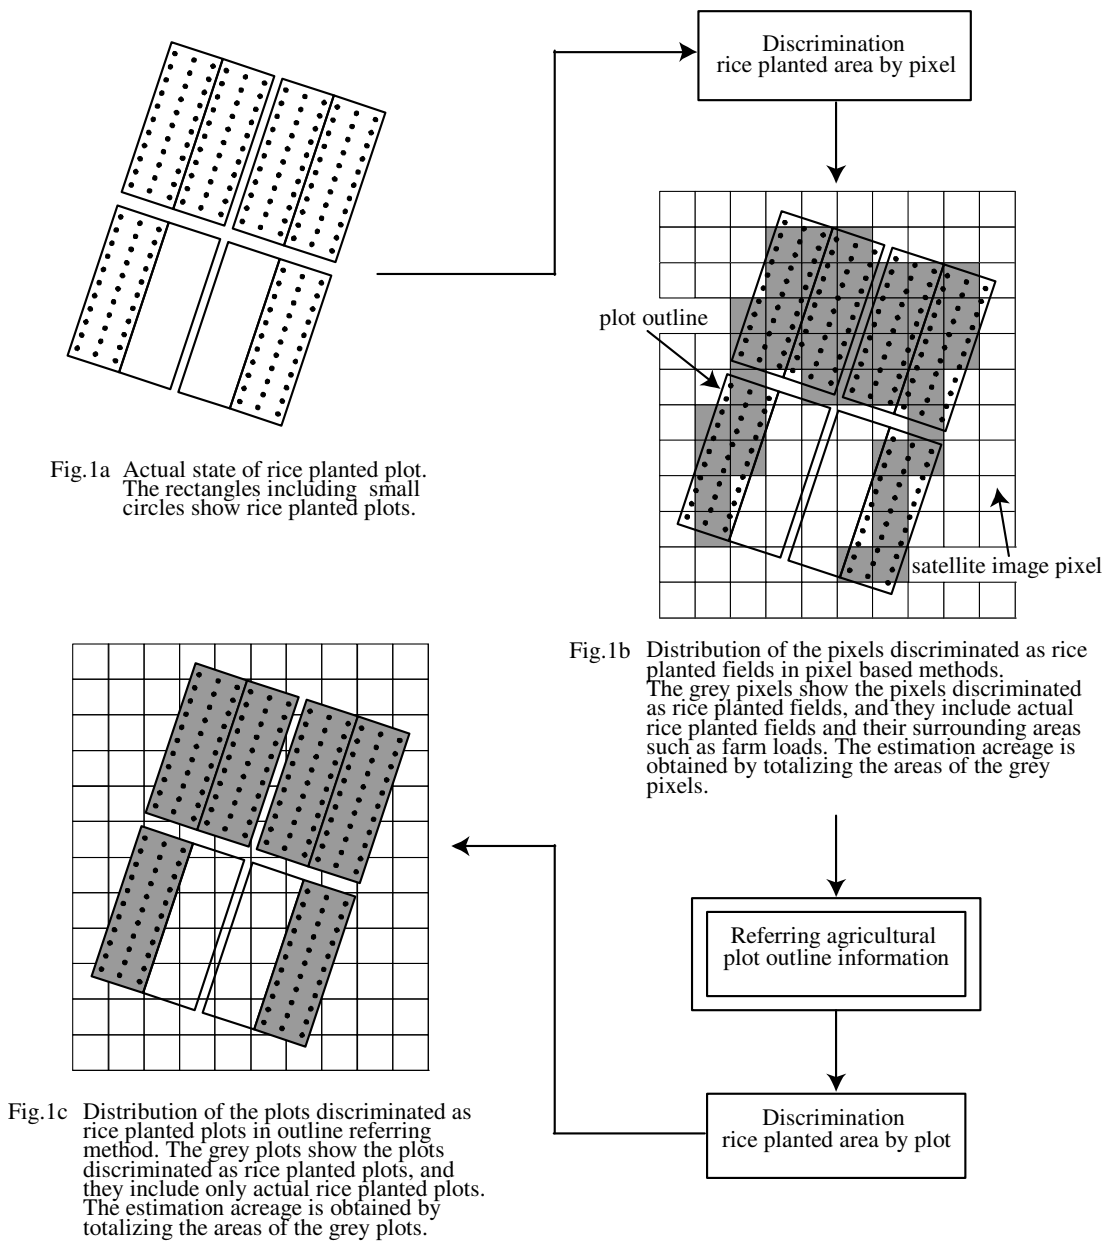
Discrimination rice planted area by pixel

plot outline

satellite image pixel

Fig.1a Actual state of rice planted plot. The rectangles including small circles show rice planted plots.

Fig.1b Distribution of the pixels discriminated as rice planted fields in pixel based methods. The grey pixels show the pixels discriminated as rice planted fields, and they include actual rice planted fields and their surrounding areas such as farm loads. The estimation acreage is obtained by totalizing the areas of the grey pixels.

Referring agricultural plot outline information

Discrimination rice planted area by plot

Fig.1c Distribution of the plots discriminated as rice planted plots in outline referring method. The grey plots show the plots discriminated as rice planted plots, and they include only actual rice planted plots. The estimation acreage is obtained by totalizing the areas of the grey plots.